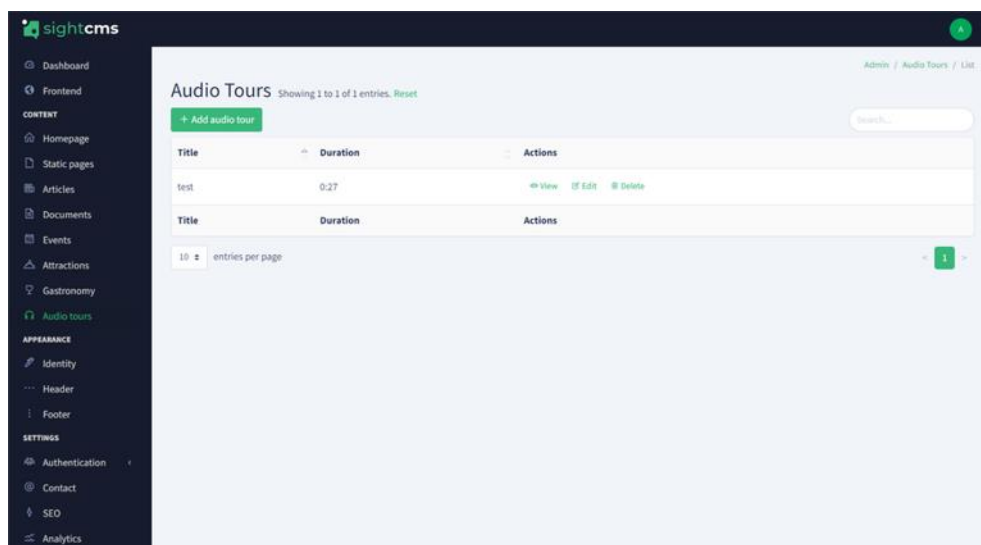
sightcms

A

Dashboard
Frontend
CONTENT
Homepage
Static pages
Articles
Documents
Events
Attractions
Gastronomy
Audio tours
APPEARANCE
Identity
Header
Footer
SETTINGS
Authentication
Contact
SEO
Analytics

Admin / Audio Tours / List

Audio Tours Showing 1 to 1 of 1 entries. Reset

+ Add audio tour

Search...

| Title | Duration | Actions |
|---|---|---|
| test | 0:27 | View Edit Delete |
| Title | Duration | Actions |

10 entries per page

< 1 >